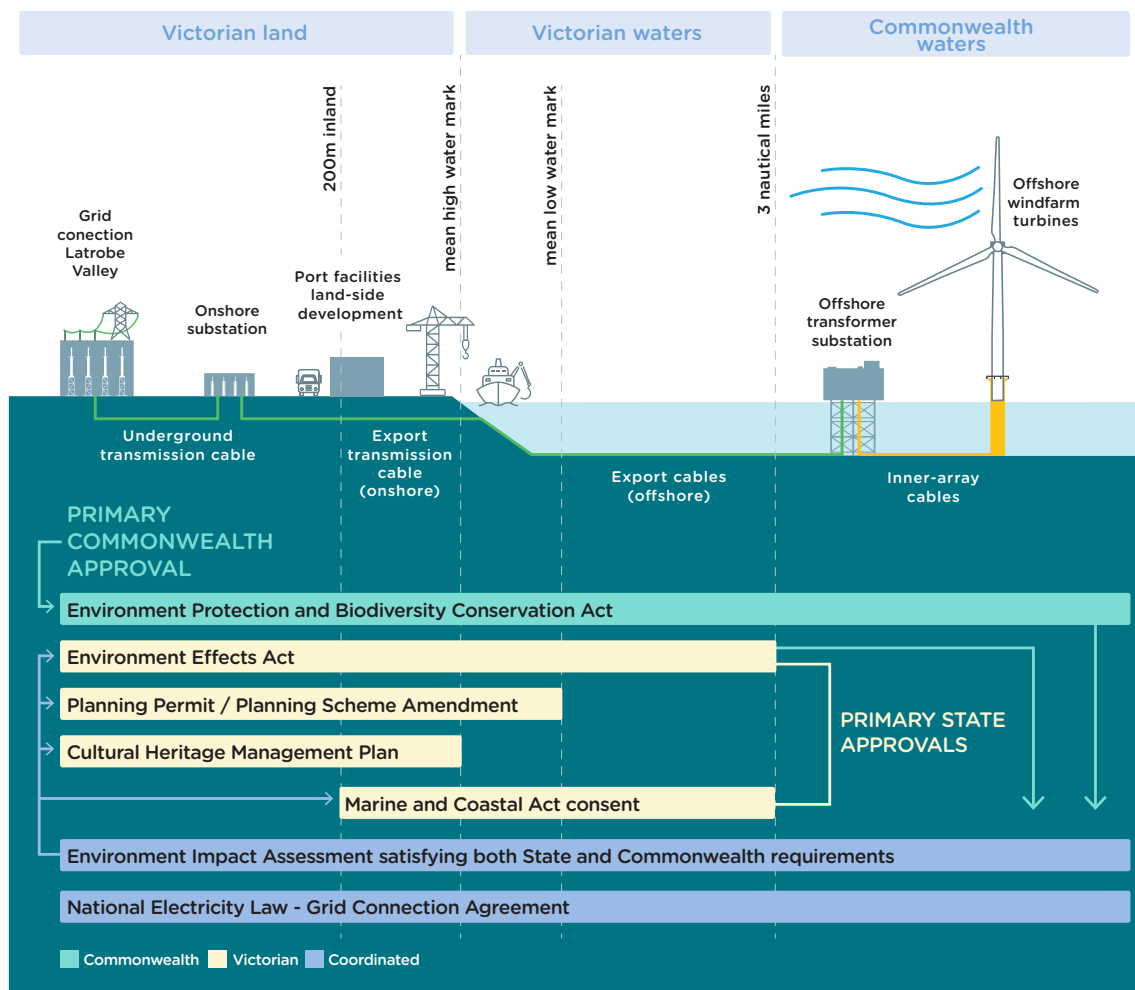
Victorian land

Victorian waters

Commonwealth waters

200m inland

mean high water mark

mean low water mark

3 nautical miles

Offshore windfarm turbines

Grid conection Latrobe Valley

Onshore substation

Port facilities land-side development

Offshore transformer substation

Underground transmission cable

Export transmission cable (onshore)

Export cables (offshore)

Inner-array cables

PRIMARY COMMONWEALTH APPROVAL

Environment Protection and Biodiversity Conservation Act

Environment Effects Act

Planning Permit / Planning Scheme Amendment

Cultural Heritage Management Plan

Marine and Coastal Act consent

PRIMARY STATE APPROVALS

Environment Impact Assessment satisfying both State and Commonwealth requirements

National Electricity Law - Grid Connection Agreement

Commonwealth Victorian Coordinated